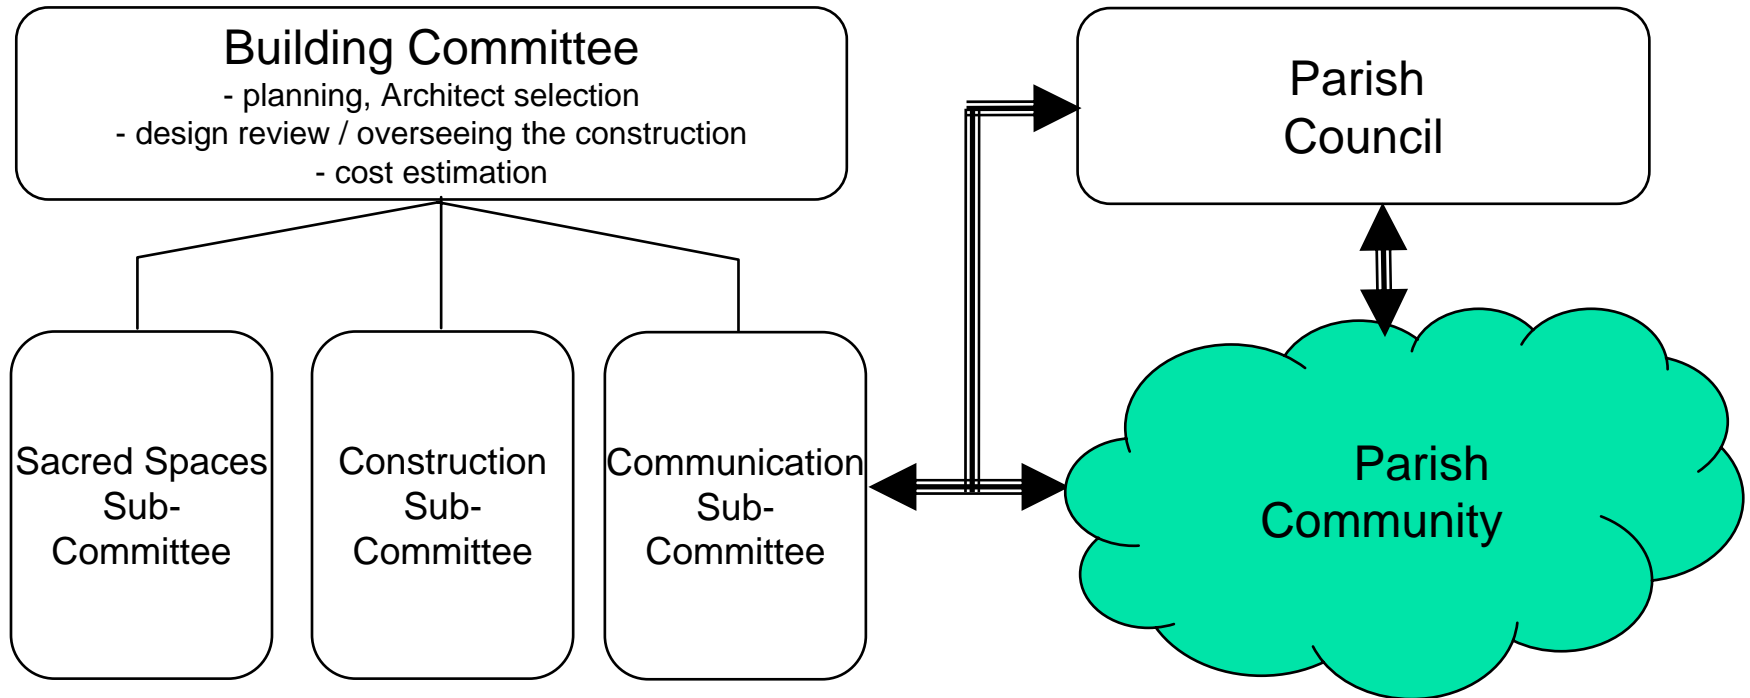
Building Committee
- planning, Architect selection
- design review / overseeing the construction
- cost estimation

Parish Council

Sacred Spaces Sub-Committee

Construction Sub-Committee

Communication Sub-Committee

Parish Community